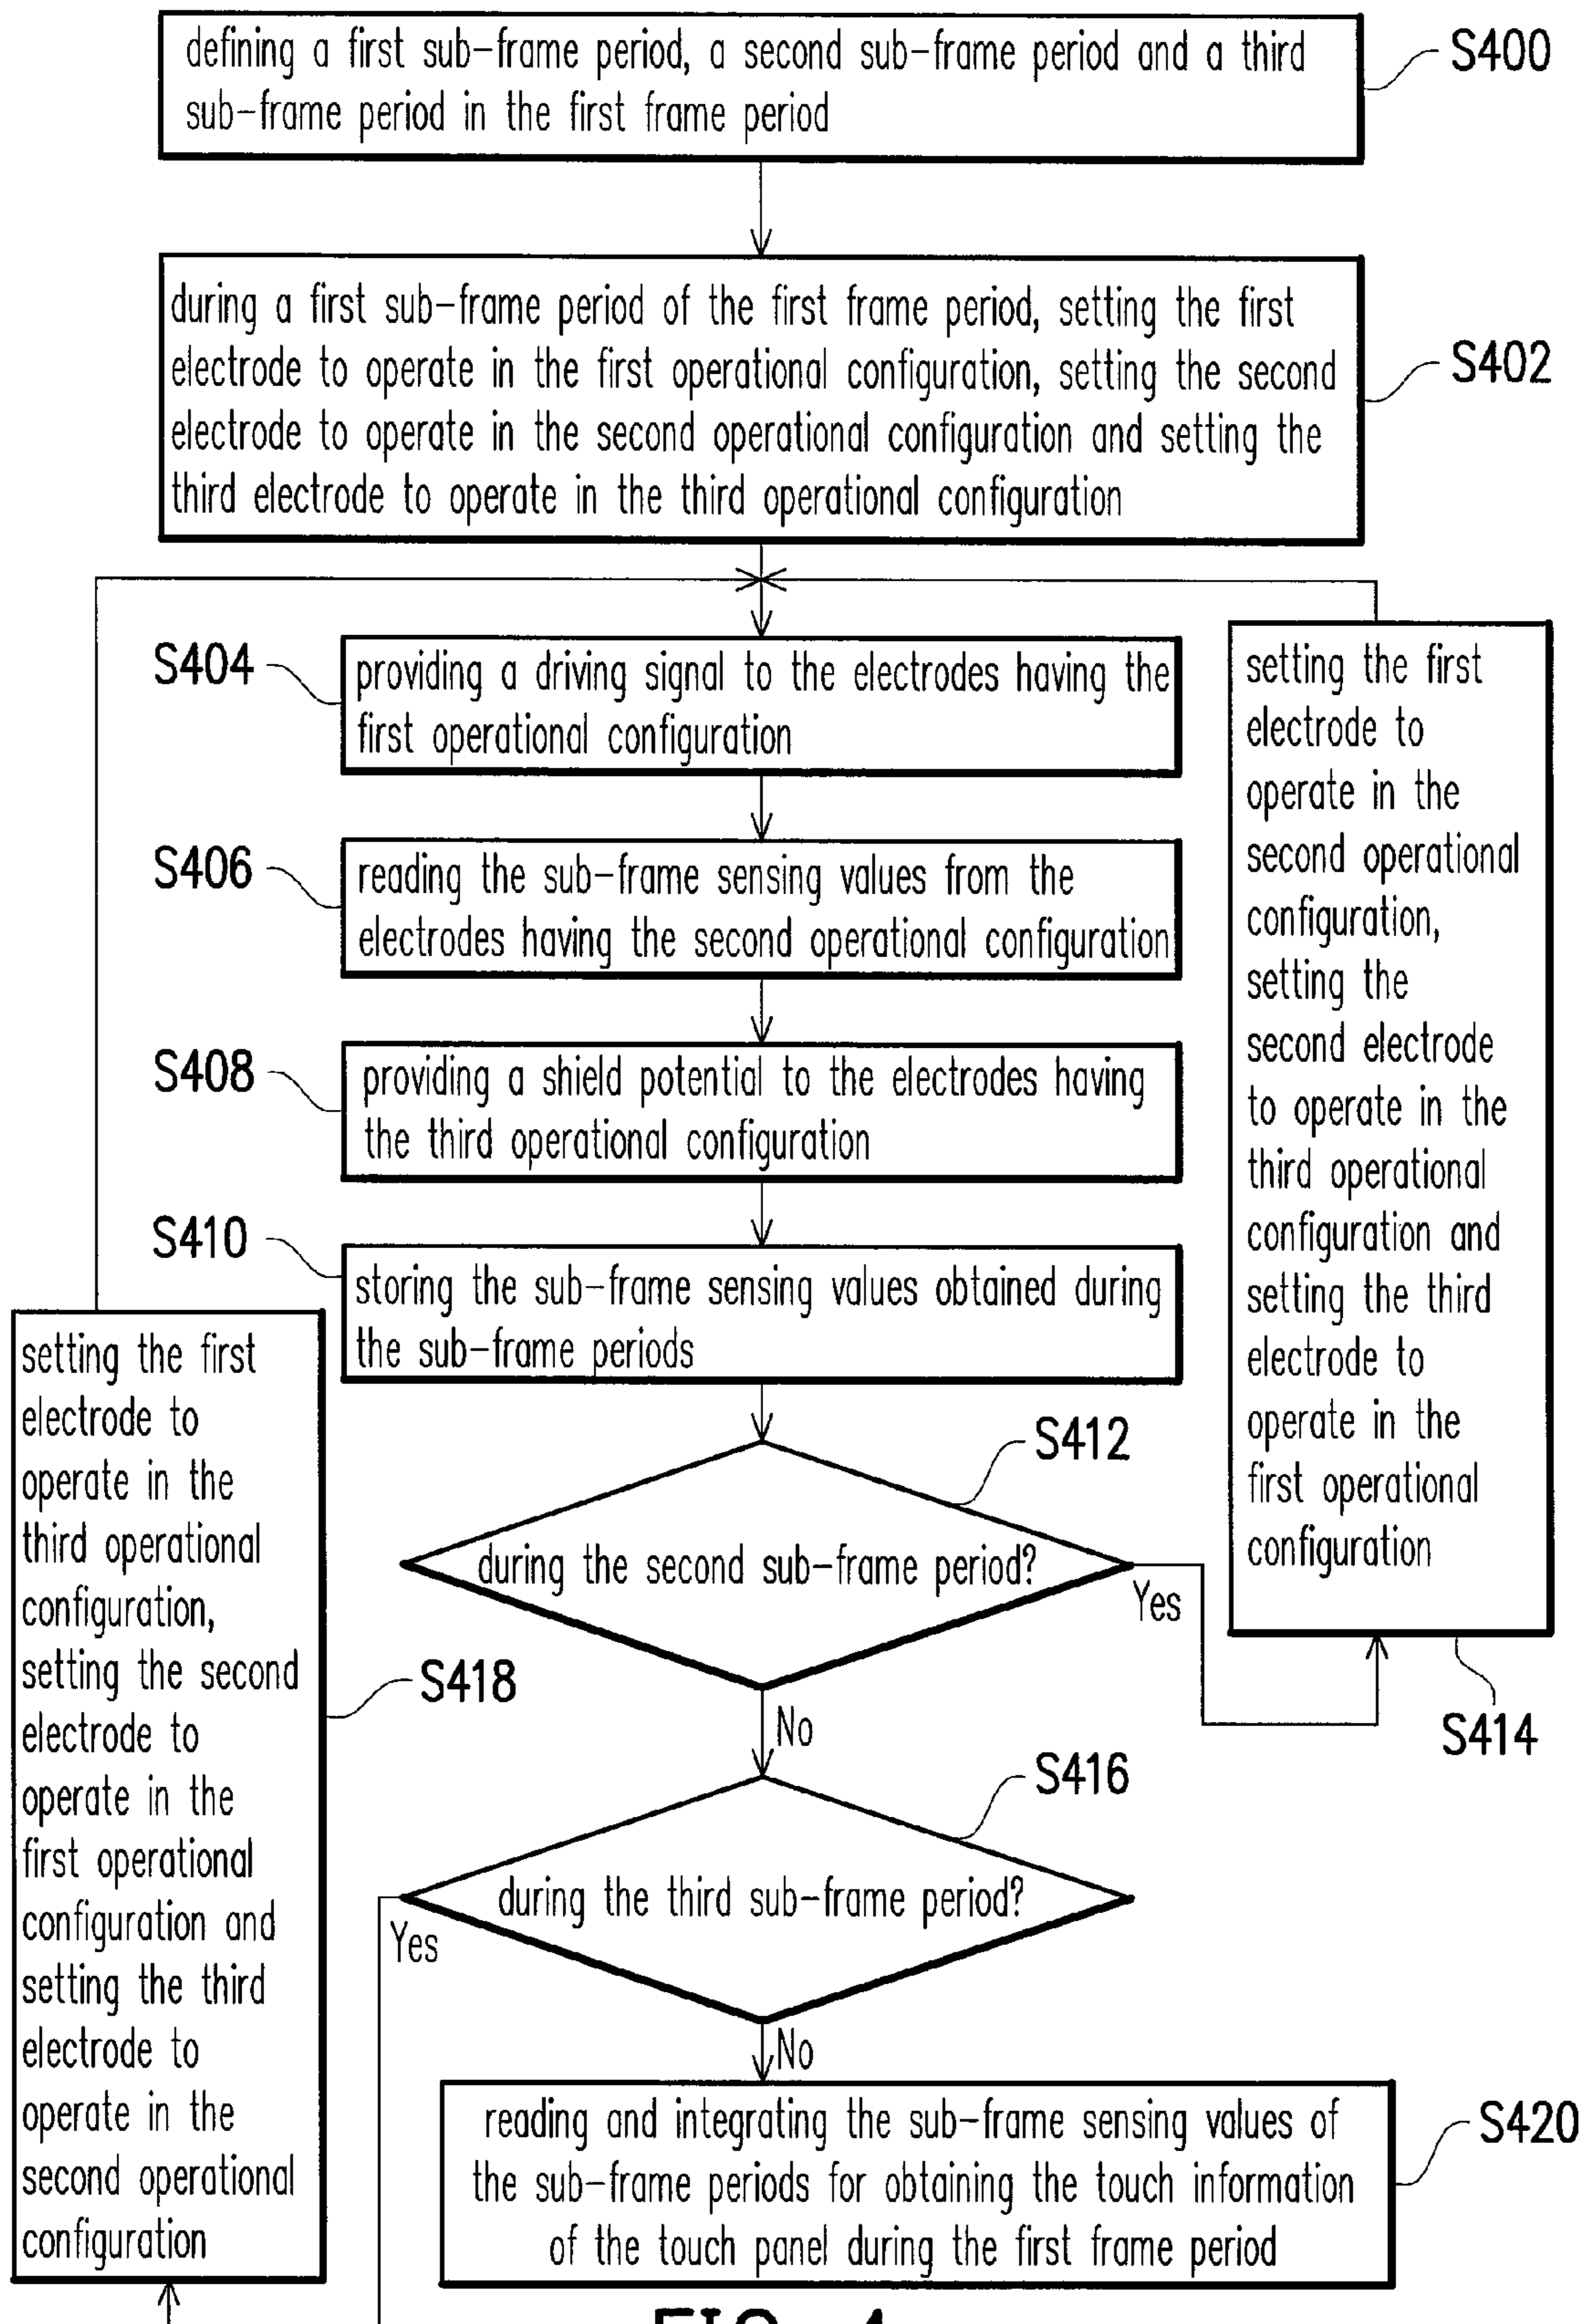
defining a first sub-frame period, a second sub-frame period and a third sub-frame period in the first frame period

S400

during a first sub-frame period of the first frame period, setting the first electrode to operate in the first operational configuration, setting the second electrode to operate in the second operational configuration and setting the third electrode to operate in the third operational configuration

S402

S404

providing a driving signal to the electrodes having the first operational configuration

S406

reading the sub-frame sensing values from the electrodes having the second operational configuration

S408

providing a shield potential to the electrodes having the third operational configuration

S410

storing the sub-frame sensing values obtained during the sub-frame periods

setting the first electrode to operate in the second operational configuration, setting the second electrode to operate in the third operational configuration and setting the third electrode to operate in the first operational configuration

S414

S412

during the second sub-frame period?

Yes

No

S416

during the third sub-frame period?

Yes

No

setting the first electrode to operate in the third operational configuration, setting the second electrode to operate in the first operational configuration and setting the third electrode to operate in the second operational configuration

S418

reading and integrating the sub-frame sensing values of the sub-frame periods for obtaining the touch information of the touch panel during the first frame period

S420

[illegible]